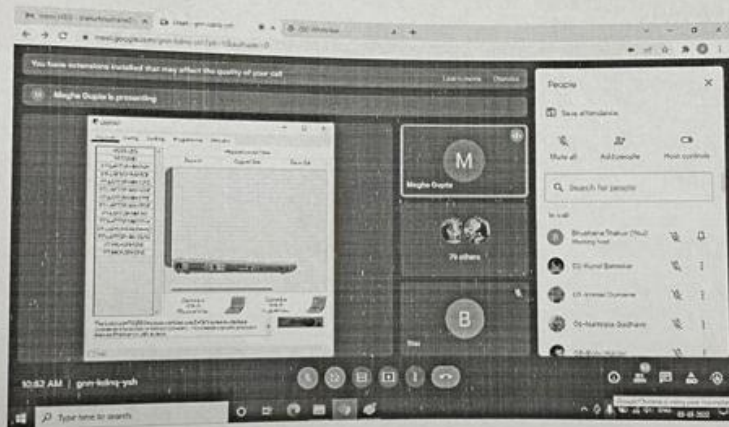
You have extensions installed that may affect the quality of your call

Learn more Dismiss

Megha Gupta is presenting

Megha Gupta

79 others

B

People

Save attendance

Mute all

Add people

Host controls

Search for people

In call

Bhushana Thakur (You) Meeting host

02-Kunal Bakeskar

05-Anmol Dumane

06-Narthaka Sodhani

M

10:52 AM | gnn-kdnq-yah

Type here to search